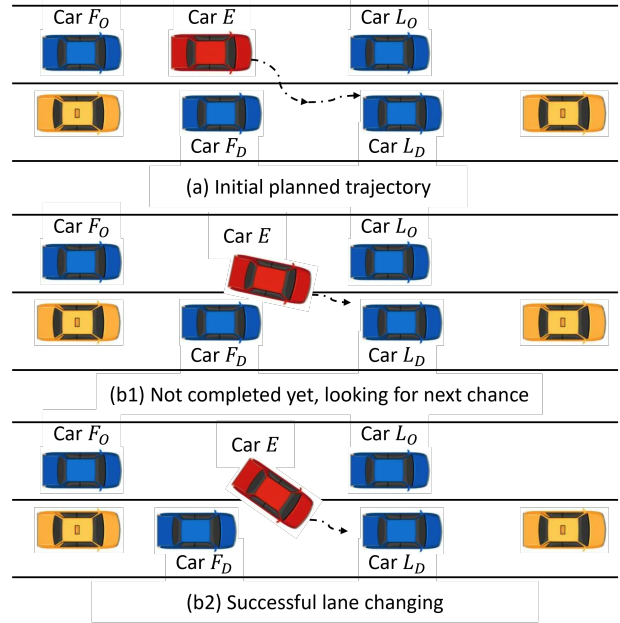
Car $F_O$
Car $E$
Car $L_O$
Car $F_D$
Car $L_D$
(a) Initial planned trajectory

Car $F_O$
Car $E$
Car $L_O$
Car $F_D$
Car $L_D$
(b1) Not completed yet, looking for next chance

Car $F_O$
Car $E$
Car $L_O$
Car $F_D$
Car $L_D$
(b2) Successful lane changing